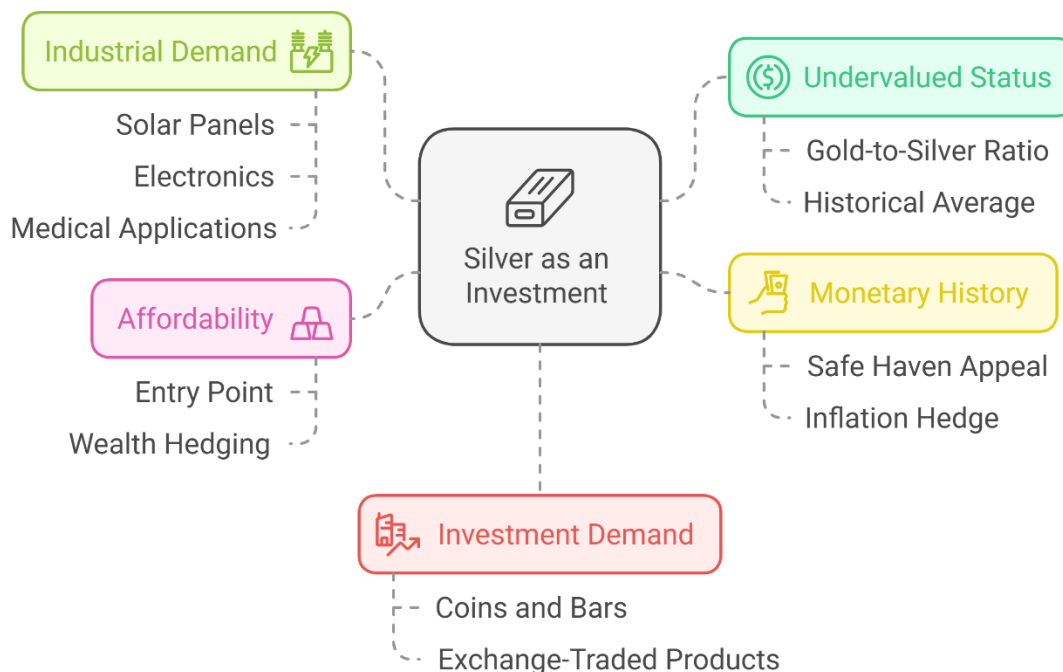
Silver as an Investment

Industrial Demand

Solar Panels

Electronics

Medical Applications

Undervalued Status

Gold-to-Silver Ratio

Historical Average

Affordability

Entry Point

Wealth Hedging

Monetary History

Safe Haven Appeal

Inflation Hedge

Investment Demand

Coins and Bars

Exchange-Traded Products